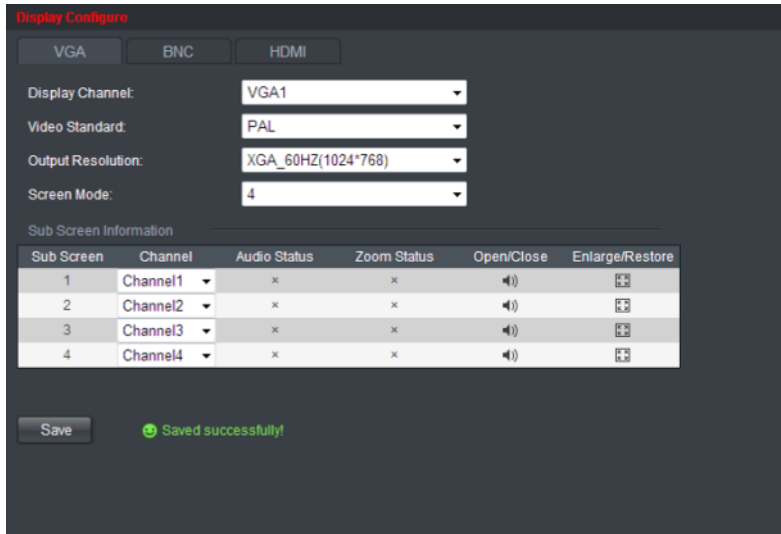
Display Configure

VGA BNC HDMI

Display Channel: VGA1

Video Standard: PAL

Output Resolution: XGA_60HZ(1024*768)

Screen Mode: 4

Sub Screen Information

| Sub Screen | Channel | Audio Status | Zoom Status | Open/Close | Enlarge/Restore |
|---|---|---|---|---|---|
| 1 | Channel1 | × | × | | |
| 2 | Channel2 | × | × | | |
| 3 | Channel3 | × | × | | |
| 4 | Channel4 | × | × | | |

Save

Saved successfully!